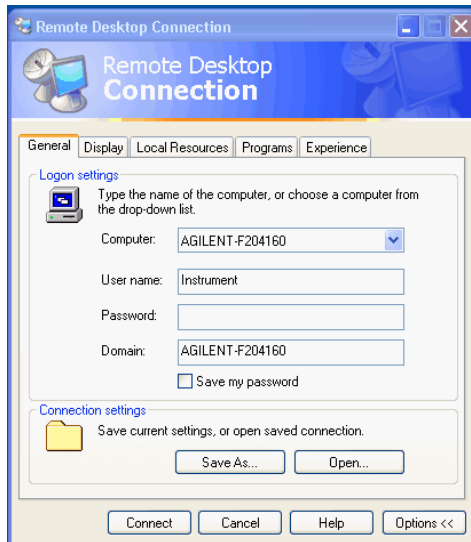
Remote Desktop Connection

Remote Desktop
Connection

General | Display | Local Resources | Programs | Experience

Logon settings

Type the name of the computer, or choose a computer from the drop-down list.

Computer: AGILENT-F204160

User name: Instrument

Password:

Domain: AGILENT-F204160

Save my password

Connection settings

Save current settings, or open saved connection.

Save As... Open...

Connect Cancel Help Options <<